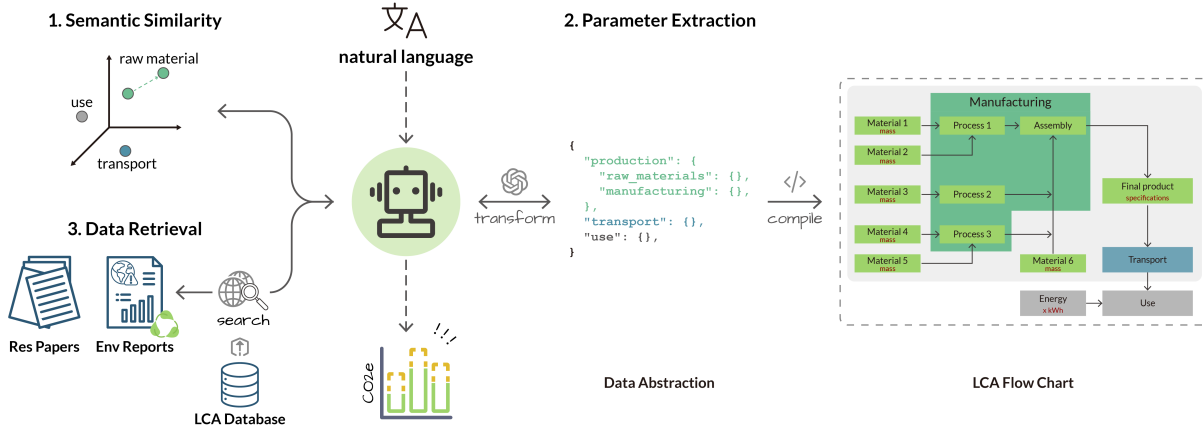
1. Semantic Similarity

raw material

use

transport

3. Data Retrieval

Res Papers

Env Reports

search

LCA Database

文A
natural language

transform

CO2e

!!!

2. Parameter Extraction

{
"production": {
"raw_materials": {},
"manufacturing": {},
},
"transport": {},
"use": {},
}

Data Abstraction

</>
compile

Manufacturing

Material 1
mass

Material 2
mass

Material 3
mass

Material 4
mass

Material 5
mass

Process 1

Process 2

Process 3

Assembly

Material 6
mass

Final product
specifications

Transport

Energy
x kWh

Use

LCA Flow Chart